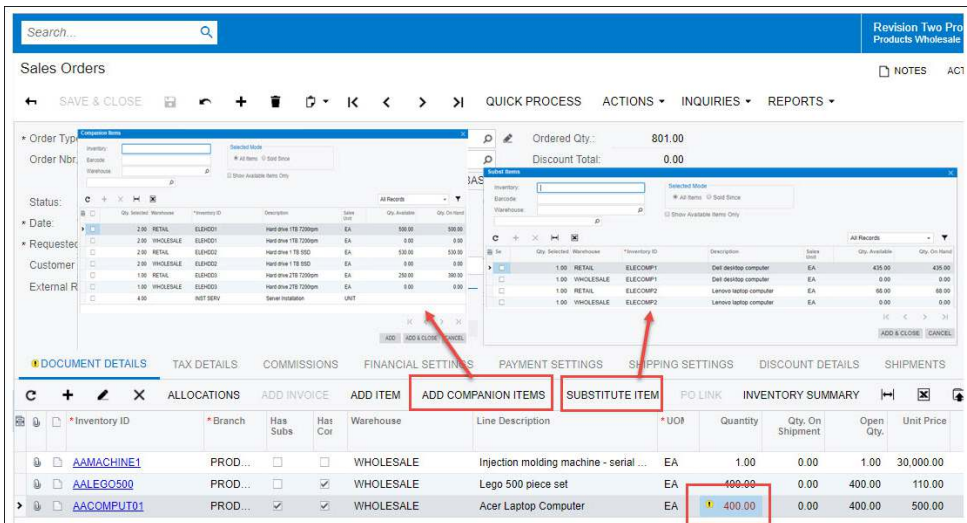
Search...

Revision Two Pro
Products Wholesale

Sales Orders

NOTES ACT

SAVE & CLOSE QUICK PROCESS ACTIONS INQUIRIES REPORTS

• Order Typ
Order Nbr.
Status:
• Date:
• Requeste
Customer
External R

Ordered Qty.: 801.00
Discount Total: 0.00

Companion Items

Inventory:
Barcode:
Warehouse:

Selected Mode
All Items Sold Since

Show Available Items Only

All Records

| | Qty. Selected | Warehouse | *Inventory ID | Description | Sales Unit | Qty. Available | Qty. On Hand |
|---|---|---|---|---|---|---|---|
| | 2.00 | RETAIL | ELEHDD1 | Hard drive 1TB 7200rpm | EA | 500.00 | 500.00 |
| | 2.00 | WHOLESALE | ELEHDD1 | Hard drive 1TB 7200rpm | EA | 0.00 | 0.00 |
| | 2.00 | RETAIL | ELEHDD2 | Hard drive 1 TB SSD | EA | 530.00 | 530.00 |
| | 2.00 | WHOLESALE | ELEHDD2 | Hard drive 1 TB SSD | EA | 0.00 | 0.00 |
| | 1.00 | RETAIL | ELEHDD3 | Hard drive 2TB 7200rpm | EA | 250.00 | 300.00 |
| | 1.00 | WHOLESALE | ELEHDD3 | Hard drive 2TB 7200rpm | EA | 0.00 | 0.00 |
| | 4.00 | | INST SERV | Server installation | UNIT | | |

ADD ADD & CLOSE CANCEL

Subst Items

Inventory:
Barcode:
Warehouse:

Selected Mode
All Items Sold Since

Show Available Items Only

All Records

| Se | Qty. Selected | Warehouse | *Inventory ID | Description | Sales Unit | Qty. Available | Qty. On Hand |
|---|---|---|---|---|---|---|---|
| | 1.00 | RETAIL | ELECOMP1 | Dell desktop computer | EA | 435.00 | 435.00 |
| | 1.00 | WHOLESALE | ELECOMP1 | Dell desktop computer | EA | 0.00 | 0.00 |
| | 1.00 | RETAIL | ELECOMP2 | Lenovo laptop computer | EA | 68.00 | 68.00 |
| | 1.00 | WHOLESALE | ELECOMP2 | Lenovo laptop computer | EA | 0.00 | 0.00 |

ADD & CLOSE CANCEL

DOCUMENT DETAILS TAX DETAILS COMMISSIONS FINANCIAL SETTINGS PAYMENT SETTINGS SHIPPING SETTINGS DISCOUNT DETAILS SHIPMENTS

ALLOCATIONS ADD INVOICE ADD ITEM ADD COMPANION ITEMS SUBSTITUTE ITEM PO LINK INVENTORY SUMMARY

| *Inventory ID | *Branch | Has Subs | Has Cor | Warehouse | Line Description | *UOM | Quantity | Qty. On Shipment | Open Qty. | Unit Price |
|---|---|---|---|---|---|---|---|---|---|---|
| AAMACHINE1 | PROD... | ☐ | ☐ | WHOLESALE | Injection molding machine - serial ... | EA | 1.00 | 0.00 | 1.00 | 30,000.00 |
| AALEGO500 | PROD... | ☐ | ☑ | WHOLESALE | Lego 500 piece set | EA | 400.00 | 0.00 | 400.00 | 110.00 |
| AACOMPUT01 | PROD... | ☑ | ☑ | WHOLESALE | Acer Laptop Computer | EA | 400.00 | 0.00 | 400.00 | 500.00 |